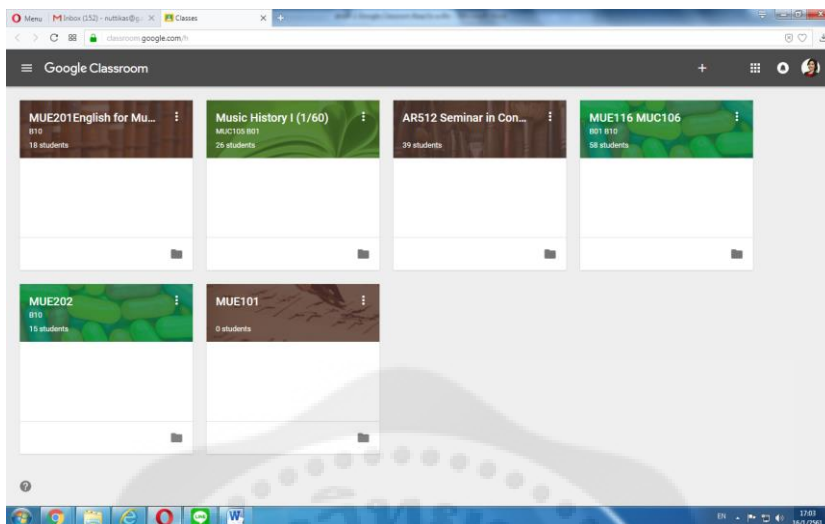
Menu Inbox (152) - nuttikas@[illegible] Classes

classroom.google.com/h

Google Classroom

MUE201English for Mu...
B10
18 students

Music History I (1/60)
MUC105 B01
26 students

AR512 Seminar in Con...
39 students

MUE116 MUC106
B01 B10
58 students

MUE202
B10
15 students

MUE101
0 students

EN 17:03